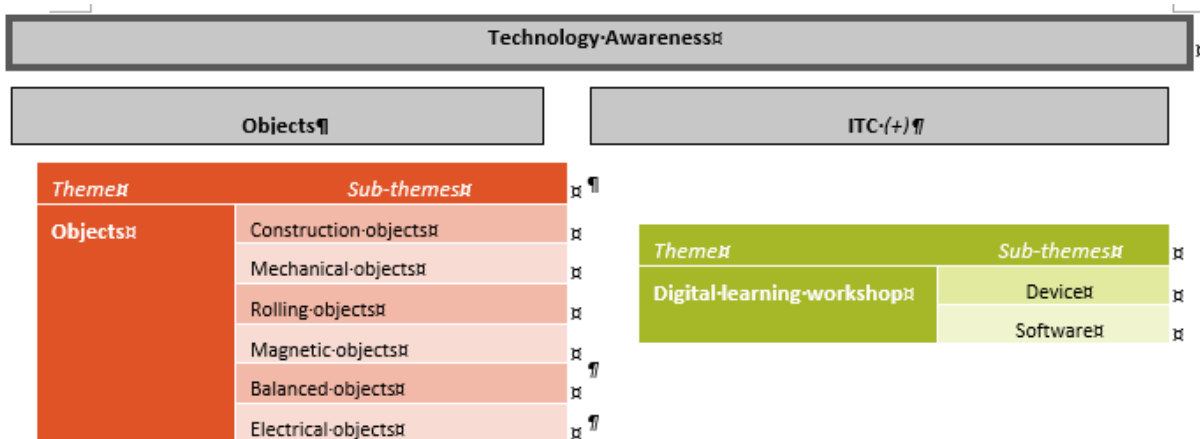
Technology·Awareness¤

Objects¶

ITC·(+)¶

| Theme¤ | Sub-themes¤ |
|---|---|
| Objects¤ | Construction·objects¤ |
| | Mechanical·objects¤ |
| | Rolling·objects¤ |
| | Magnetic·objects¤ |
| | Balanced·objects¤ |
| | Electrical·objects¤ |

| Theme¤ | Sub-themes¤ |
|---|---|
| Digital·learning·workshop¤ | Device¤ |
| | Software¤ |